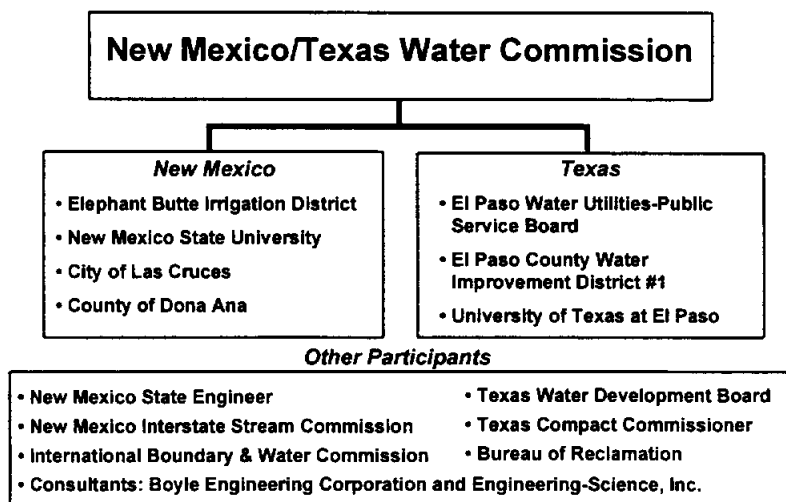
New Mexico/Texas Water Commission

New Mexico
• Elephant Butte Irrigation District
• New Mexico State University
• City of Las Cruces
• County of Dona Ana

Texas
• El Paso Water Utilities-Public Service Board
• El Paso County Water Improvement District #1
• University of Texas at El Paso

Other Participants
• New Mexico State Engineer
• New Mexico Interstate Stream Commission
• International Boundary & Water Commission
• Texas Water Development Board
• Texas Compact Commissioner
• Bureau of Reclamation
• Consultants: Boyle Engineering Corporation and Engineering-Science, Inc.